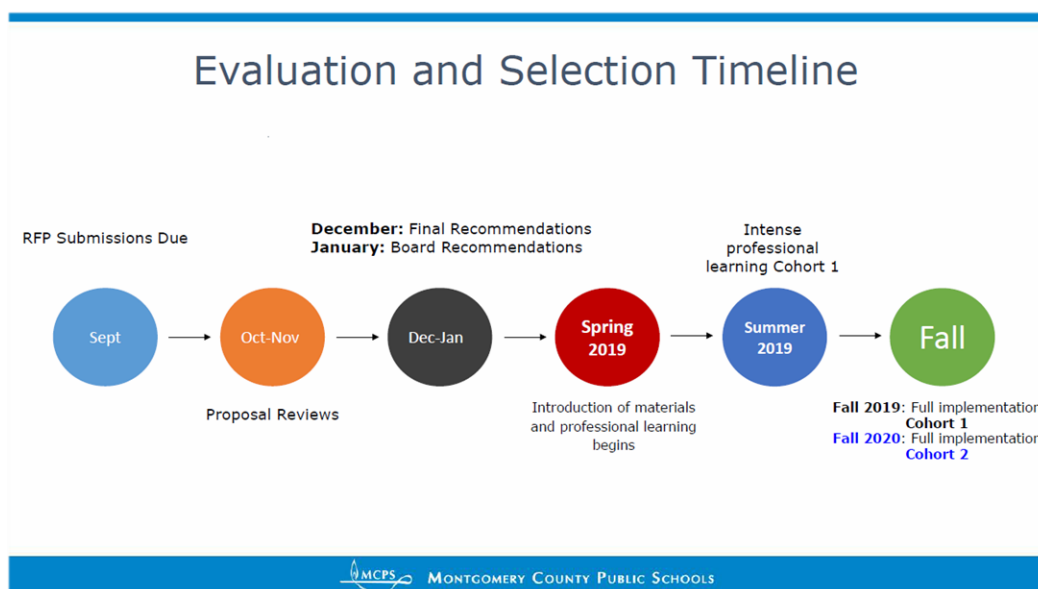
Evaluation and Selection Timeline

RFP Submissions Due

December: Final Recommendations
January: Board Recommendations

Intense professional learning Cohort 1

Sept

Oct-Nov

Dec-Jan

Spring 2019

Summer 2019

Fall

Proposal Reviews

Introduction of materials and professional learning begins

Fall 2019: Full implementation Cohort 1
Fall 2020: Full implementation Cohort 2

MCPS MONTGOMERY COUNTY PUBLIC SCHOOLS